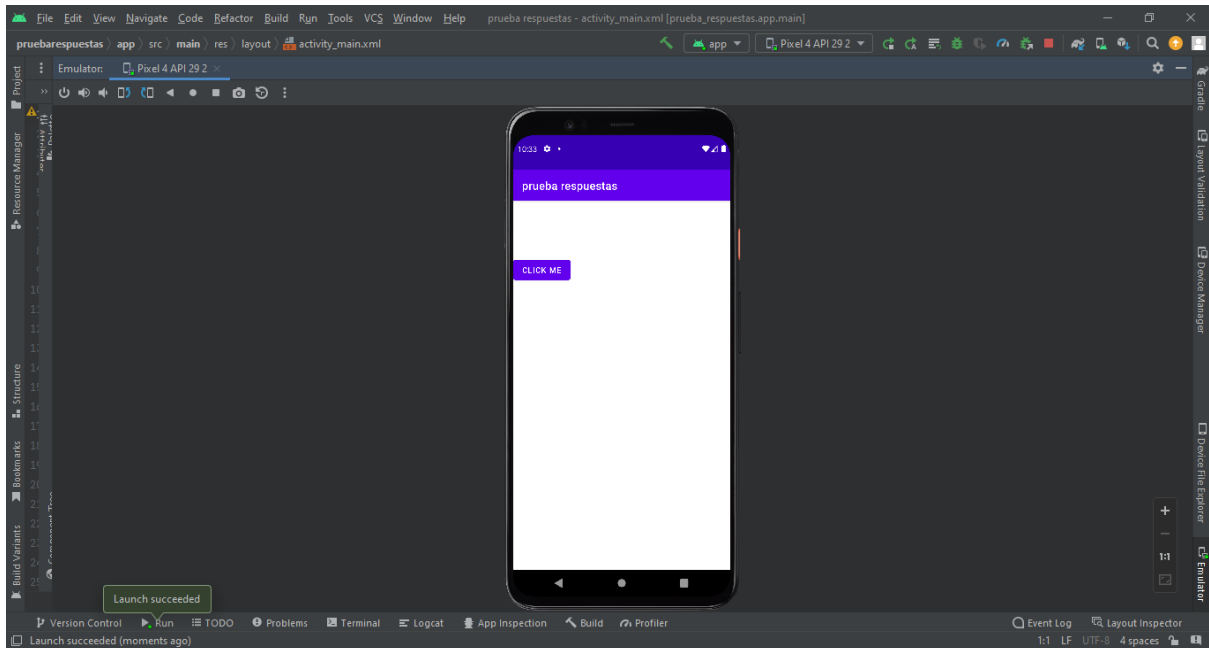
File Edit View Navigate Code Refactor Build Run Tools VCS Window Help prueba respuestas - activity_main.xml [prueba_respuestas.app.main]

pruebarespuestas 〉 app 〉 src 〉 main 〉 res 〉 layout 〉 activity_main.xml

app ▾ Pixel 4 API 29 2 ▾

Emulator: Pixel 4 API 29 2 ×

Project

Resource Manager

Structure

Bookmarks

Build Variants

Gradle

Layout Validation

Device Manager

Device File Explorer

Emulator

10:33

prueba respuestas

CLICK ME

+

−

1:1

Launch succeeded

Version Control Run TODO Problems Terminal Logcat App Inspection Build Profiler Event Log Layout Inspector

Launch succeeded (moments ago) 1:1 LF UTF-8 4 spaces